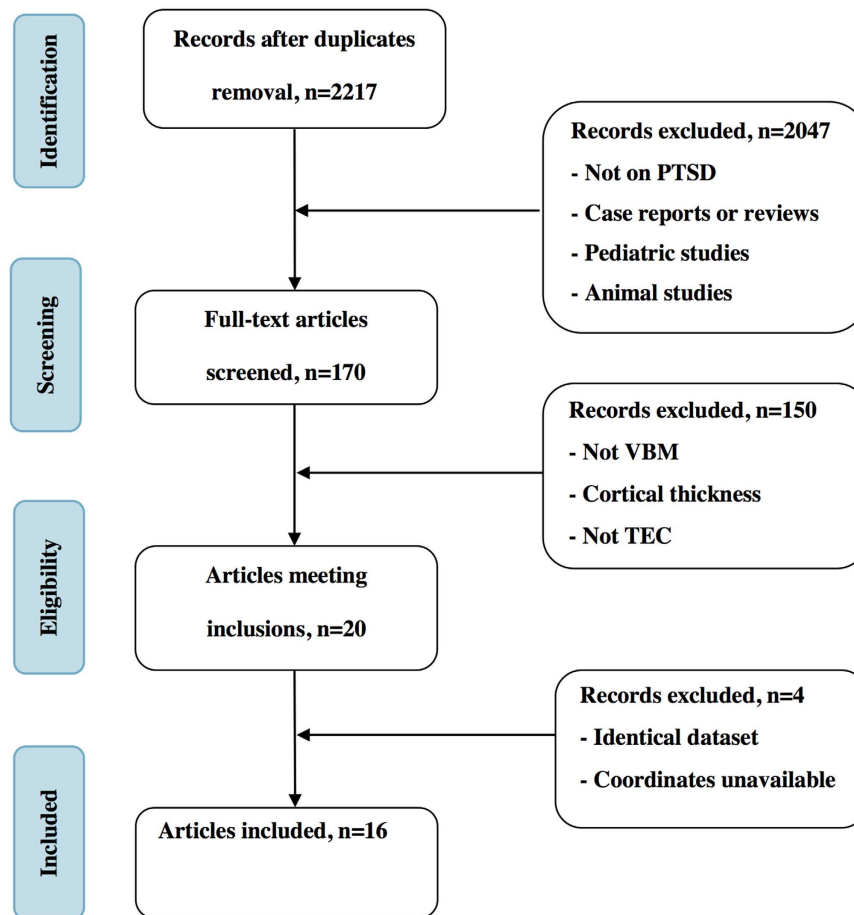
Identification

Records after duplicates removal, n=2217

Records excluded, n=2047
- Not on PTSD
- Case reports or reviews
- Pediatric studies
- Animal studies

Screening

Full-text articles screened, n=170

Records excluded, n=150
- Not VBM
- Cortical thickness
- Not TEC

Eligibility

Articles meeting inclusions, n=20

Records excluded, n=4
- Identical dataset
- Coordinates unavailable

Included

Articles included, n=16